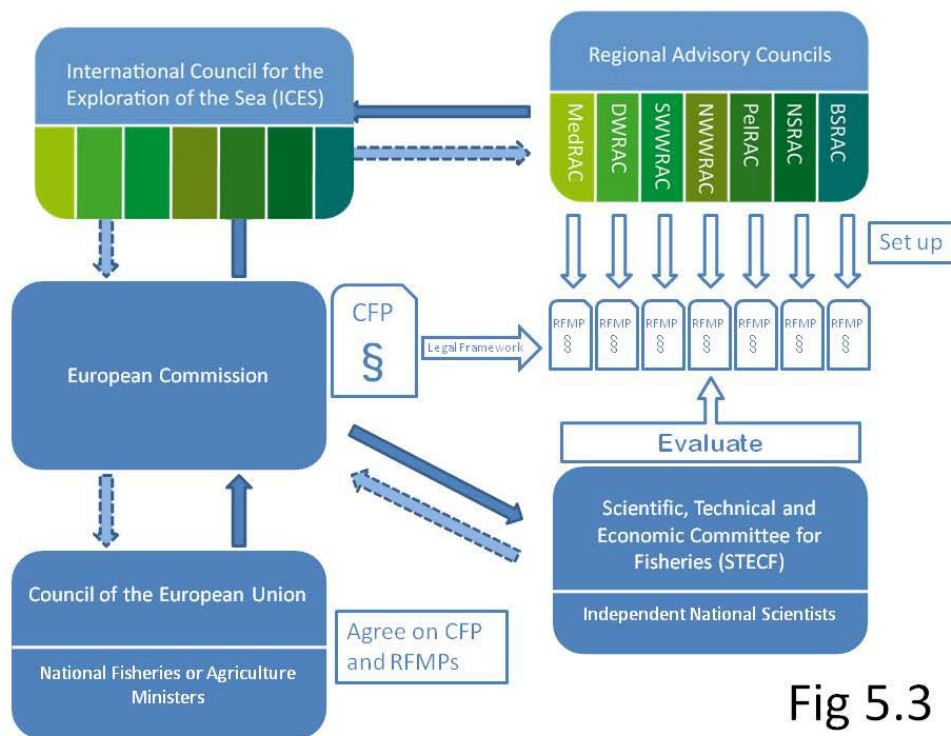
International Council for the Exploration of the Sea (ICES)

Regional Advisory Councils

MedRAC
DWRAC
SWWRAC
NWWRAC
PelRAC
NSRAC
BSRAC

Set up

CFP
§

Legal Framework

RFMP §
RFMP §
RFMP §
RFMP §
RFMP §
RFMP §
RFMP §

European Commission

Evaluate

Scientific, Technical and Economic Committee for Fisheries (STECF)

Independent National Scientists

Council of the European Union

National Fisheries or Agriculture Ministers

Agree on CFP and RFMPs

Fig 5.3